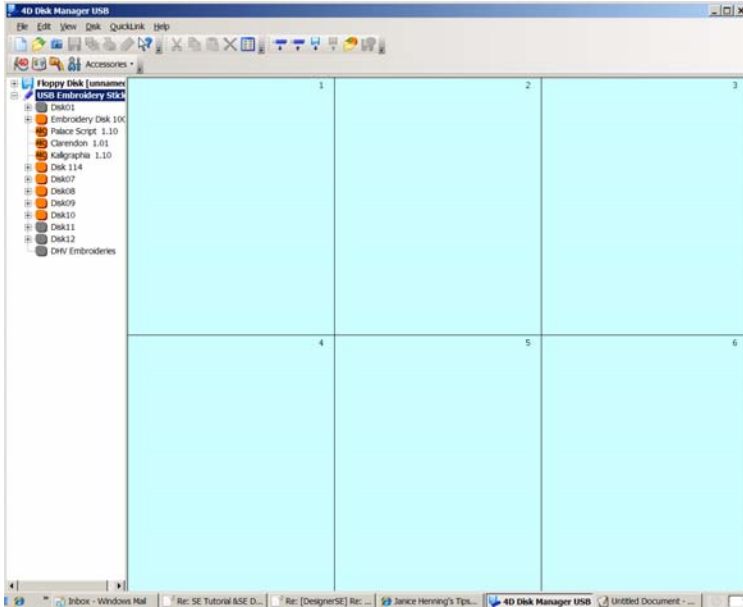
4D Disk Manager USB

File Edit View Disk QuickLink Help

Accessories

Floppy Disk [unnamed
USB Embroidery Stick
Disk01
Embroidery Disk 100
Palace Script 1.10
Clarendon 1.01
Kalligraphia 1.10
Disk 114
Disk07
Disk08
Disk09
Disk10
Disk11
Disk12
DHV Embroideries

1
2
3
4
5
6

Inbox - Windows Mail
Re: SE Tutorial &SE D...
Re: [DesignerSE] Re: ...
Janice Henning's Tips...
4D Disk Manager USB
Untitled Document - ...